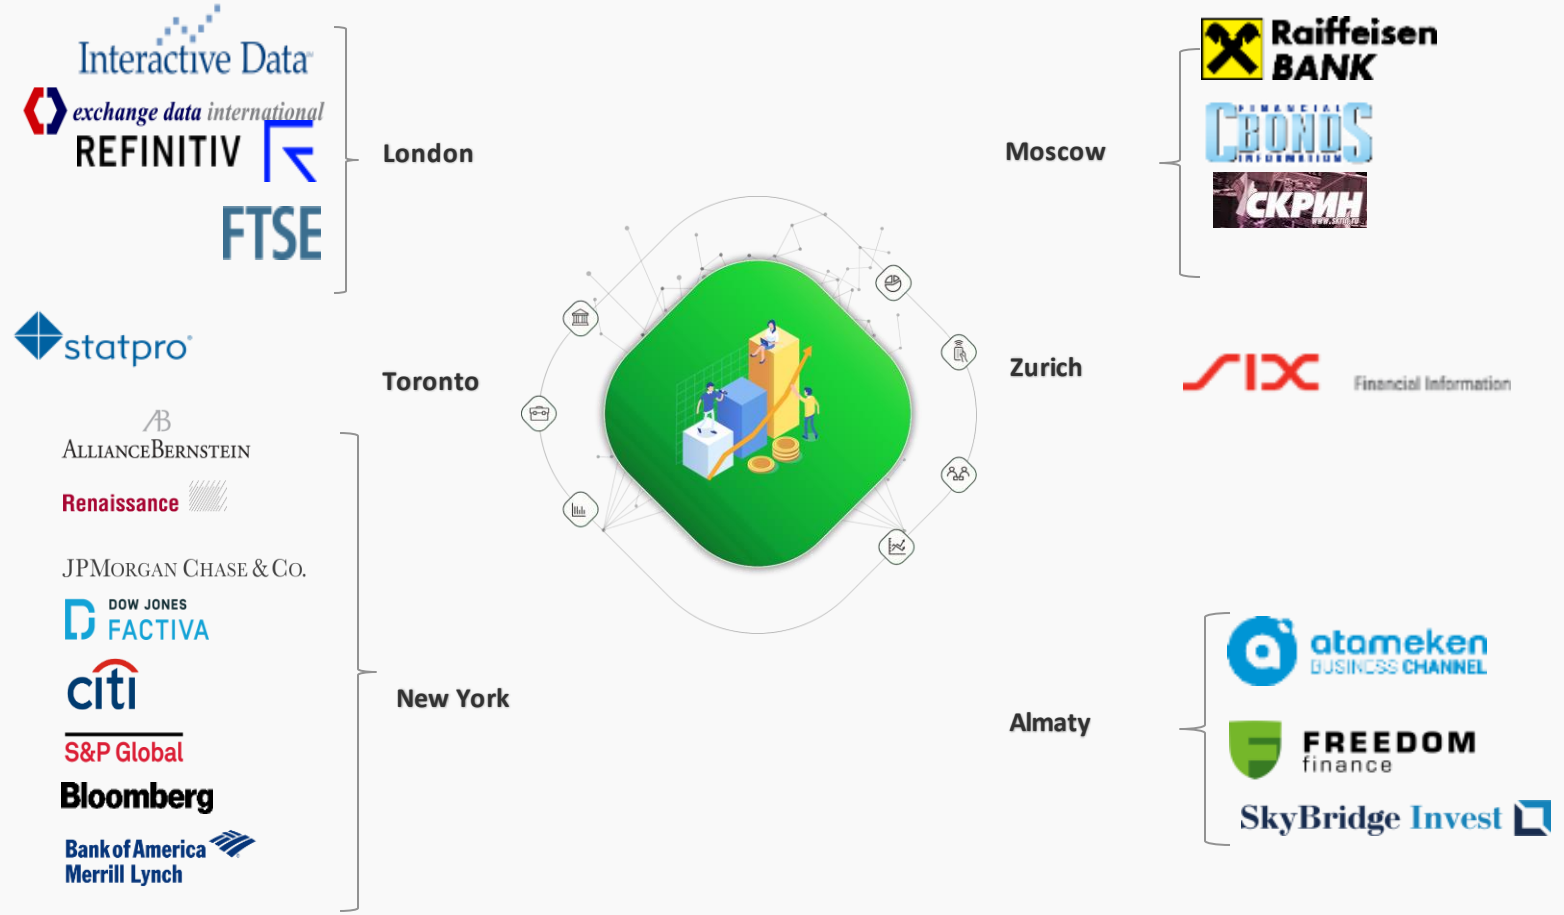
Interactive Data
exchange data international
REFINITIV
FTSE

London

statpro

Toronto

AB
AllianceBernstein
Renaissance
JPMorgan Chase & Co.
DOW JONES FACTIVA
citi
S&P Global
Bloomberg
Bank of America Merrill Lynch

New York

Raiffeisen BANK
FINANCIAL CBONDS INFORMATION
СКРИН

Moscow

Zurich

SIX Financial Information

atameken BUSINESS CHANNEL
FREEDOM finance
SkyBridge Invest

Almaty